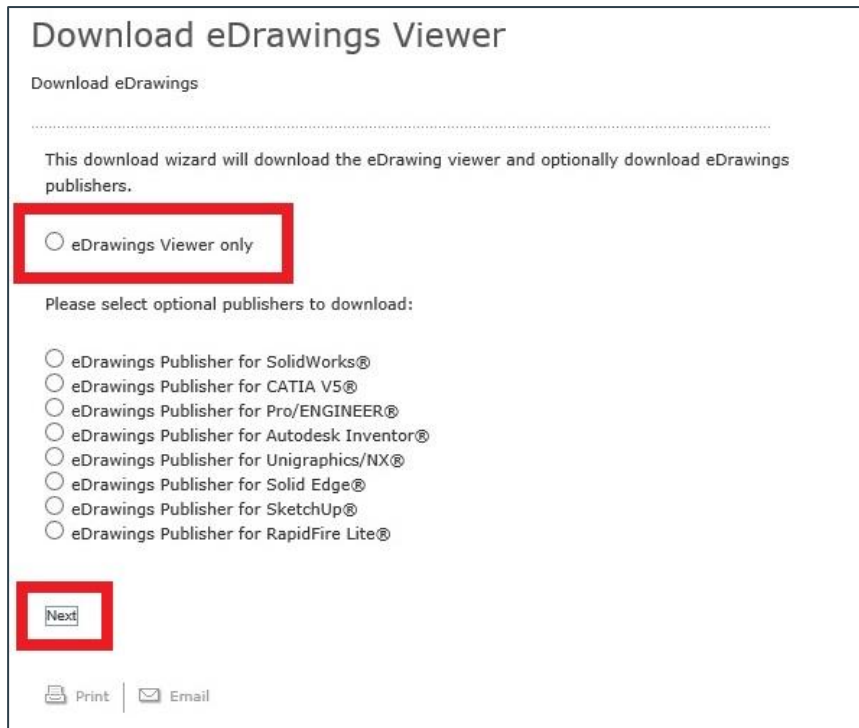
Download eDrawings Viewer

Download eDrawings

This download wizard will download the eDrawing viewer and optionally download eDrawings publishers.

eDrawings Viewer only

Please select optional publishers to download:

eDrawings Publisher for SolidWorks®
eDrawings Publisher for CATIA V5®
eDrawings Publisher for Pro/ENGINEER®
eDrawings Publisher for Autodesk Inventor®
eDrawings Publisher for Unigraphics/NX®
eDrawings Publisher for Solid Edge®
eDrawings Publisher for SketchUp®
eDrawings Publisher for RapidFire Lite®

Next

Print | Email